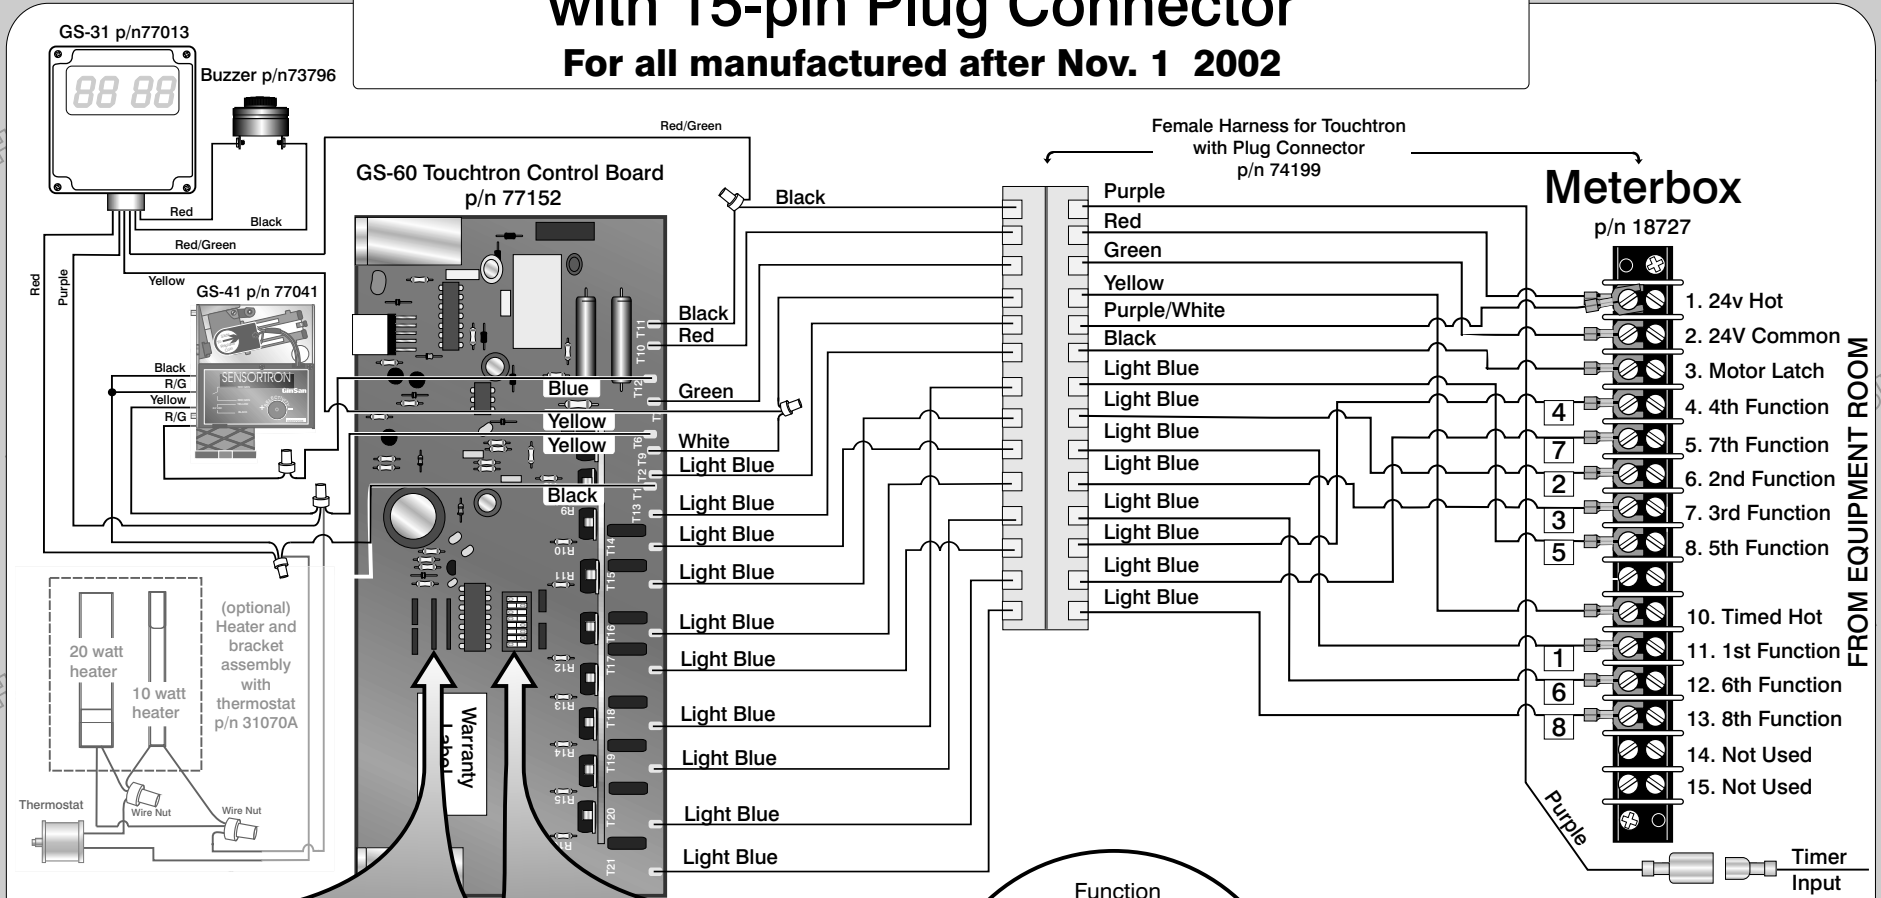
with 15-pin Plug Connector
For all manufactured after Nov. 1 2002

GS-31 p/n77013
88 88
Buzzer p/n73796
Red/Green
Red
Black
Red/Green
Yellow
Red
Purple
GS-41 p/n 77041
SENSORTRON
Black
R/G
Yellow
R/G

GS-60 Touchtron Control Board
p/n 77152
Black
Black
Red
Blue
Green
Yellow
Yellow
White
Light Blue
Black
Light Blue
Light Blue
Light Blue
Light Blue
Light Blue
Light Blue
Light Blue
Light Blue
Light Blue

T11
T10
T12
T6
T9
T2
T1
T13
R9
R10
T14
R11
T15
T16
R12
T17
R13
T18
R14
T19
R15
T20
T21

Warranty Label

(optional) Heater and bracket assembly with thermostat p/n 31070A
20 watt heater
10 watt heater
Thermostat
Wire Nut
Wire Nut

Female Harness for Touchtron with Plug Connector p/n 74199
Purple
Red
Green
Yellow
Purple/White
Black
Light Blue
Light Blue
Light Blue
Light Blue
Light Blue
Light Blue
Light Blue
Light Blue

Meterbox
p/n 18727
1. 24v Hot
2. 24V Common
3. Motor Latch
4 4. 4th Function
7 5. 7th Function
2 6. 2nd Function
3 7. 3rd Function
5 8. 5th Function
10. Timed Hot
1 11. 1st Function
6 12. 6th Function
8 13. 8th Function
14. Not Used
15. Not Used
FROM EQUIPMENT ROOM
Purple
Timer Input

Function